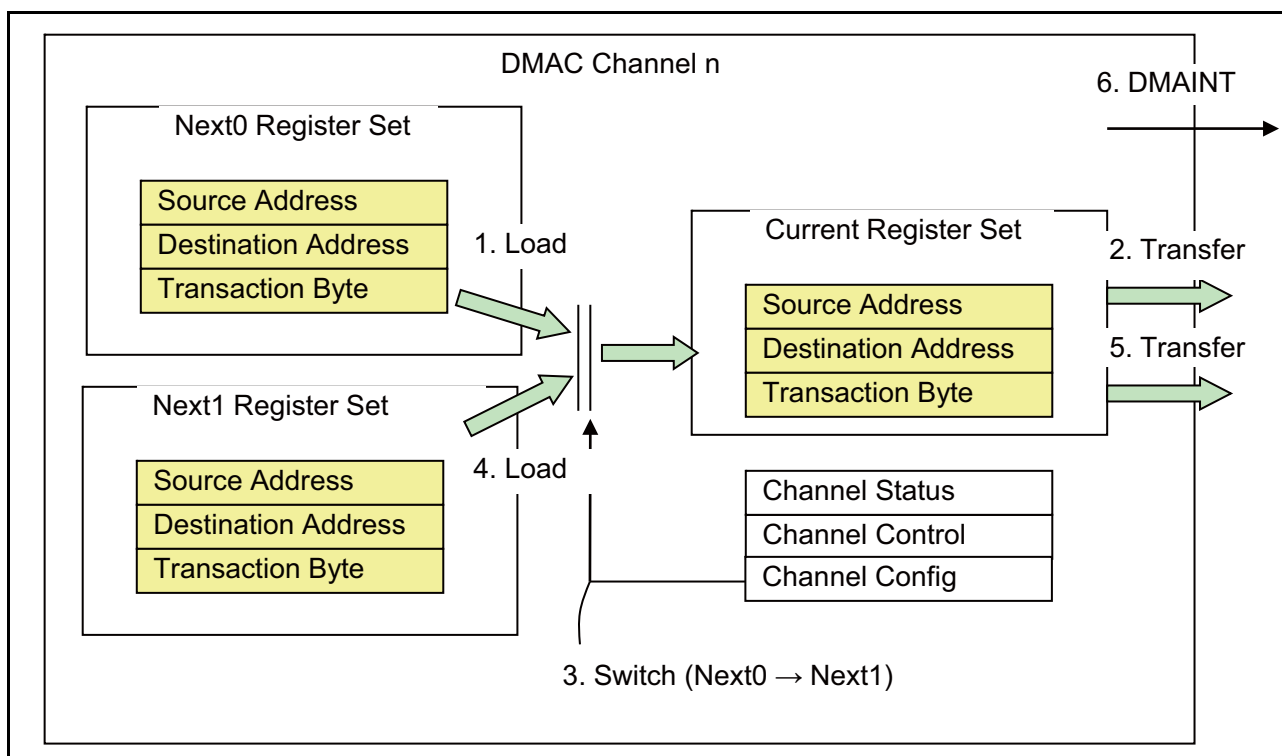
DMAC Channel n

6. DMAINT

Next0 Register Set

Source Address
Destination Address
Transaction Byte

1. Load

Current Register Set

2. Transfer

Source Address
Destination Address
Transaction Byte

5. Transfer

Next1 Register Set

Source Address
Destination Address
Transaction Byte

4. Load

Channel Status
Channel Control
Channel Config

3. Switch (Next0 → Next1)